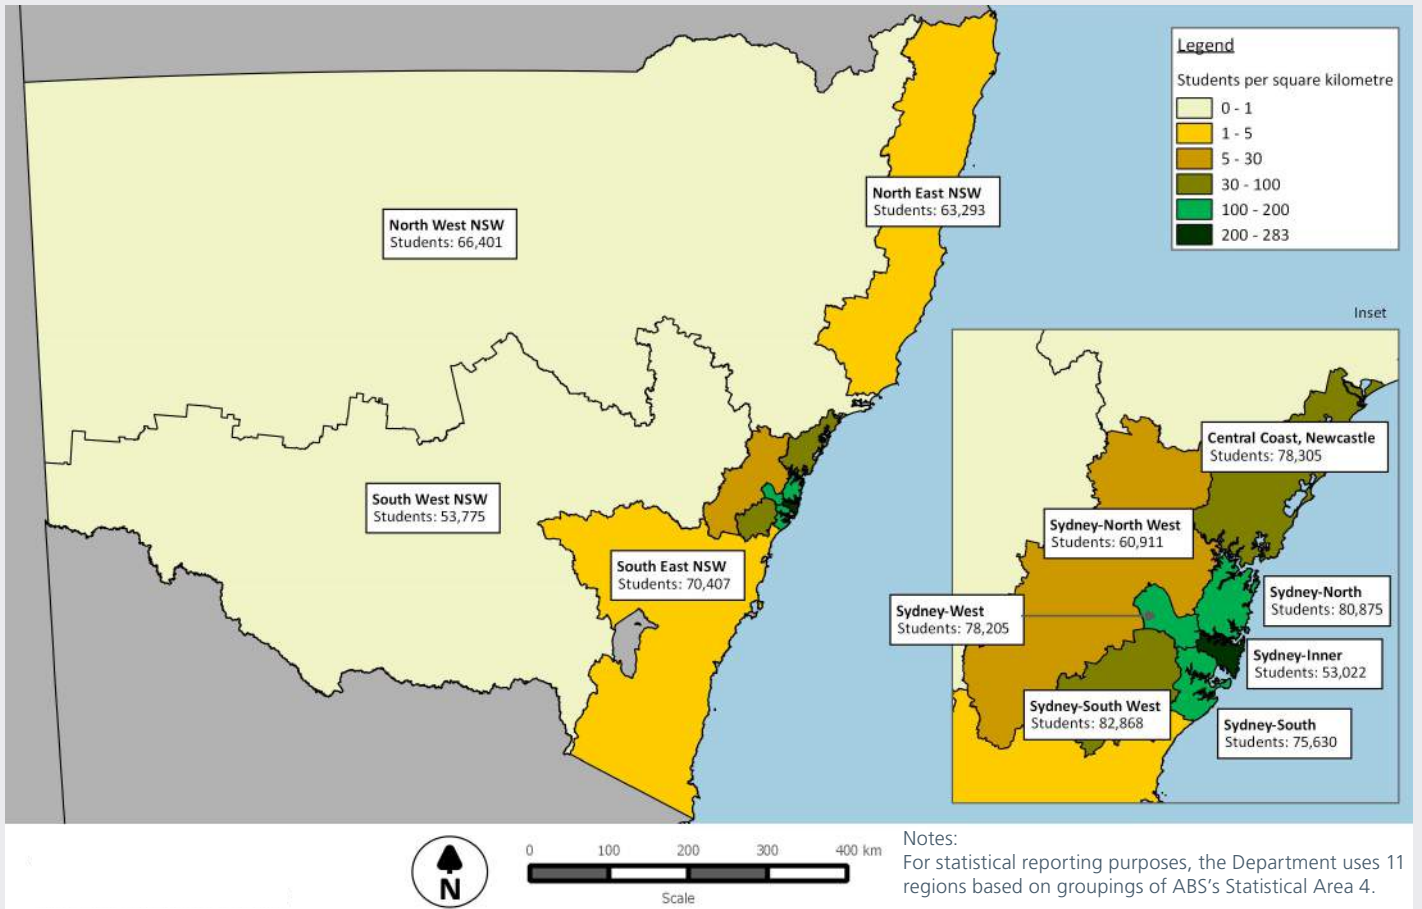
Legend
Students per square kilometre
0 - 1
1 - 5
5 - 30
30 - 100
100 - 200
200 - 283

North West NSW
Students: 66,401

North East NSW
Students: 63,293

South West NSW
Students: 53,775

South East NSW
Students: 70,407

Inset

Central Coast, Newcastle
Students: 78,305

Sydney-North West
Students: 60,911

Sydney-North
Students: 80,875

Sydney-West
Students: 78,205

Sydney-Inner
Students: 53,022

Sydney-South West
Students: 82,868

Sydney-South
Students: 75,630

N

0 100 200 300 400 km
Scale

Notes:
For statistical reporting purposes, the Department uses 11 regions based on groupings of ABS's Statistical Area 4.